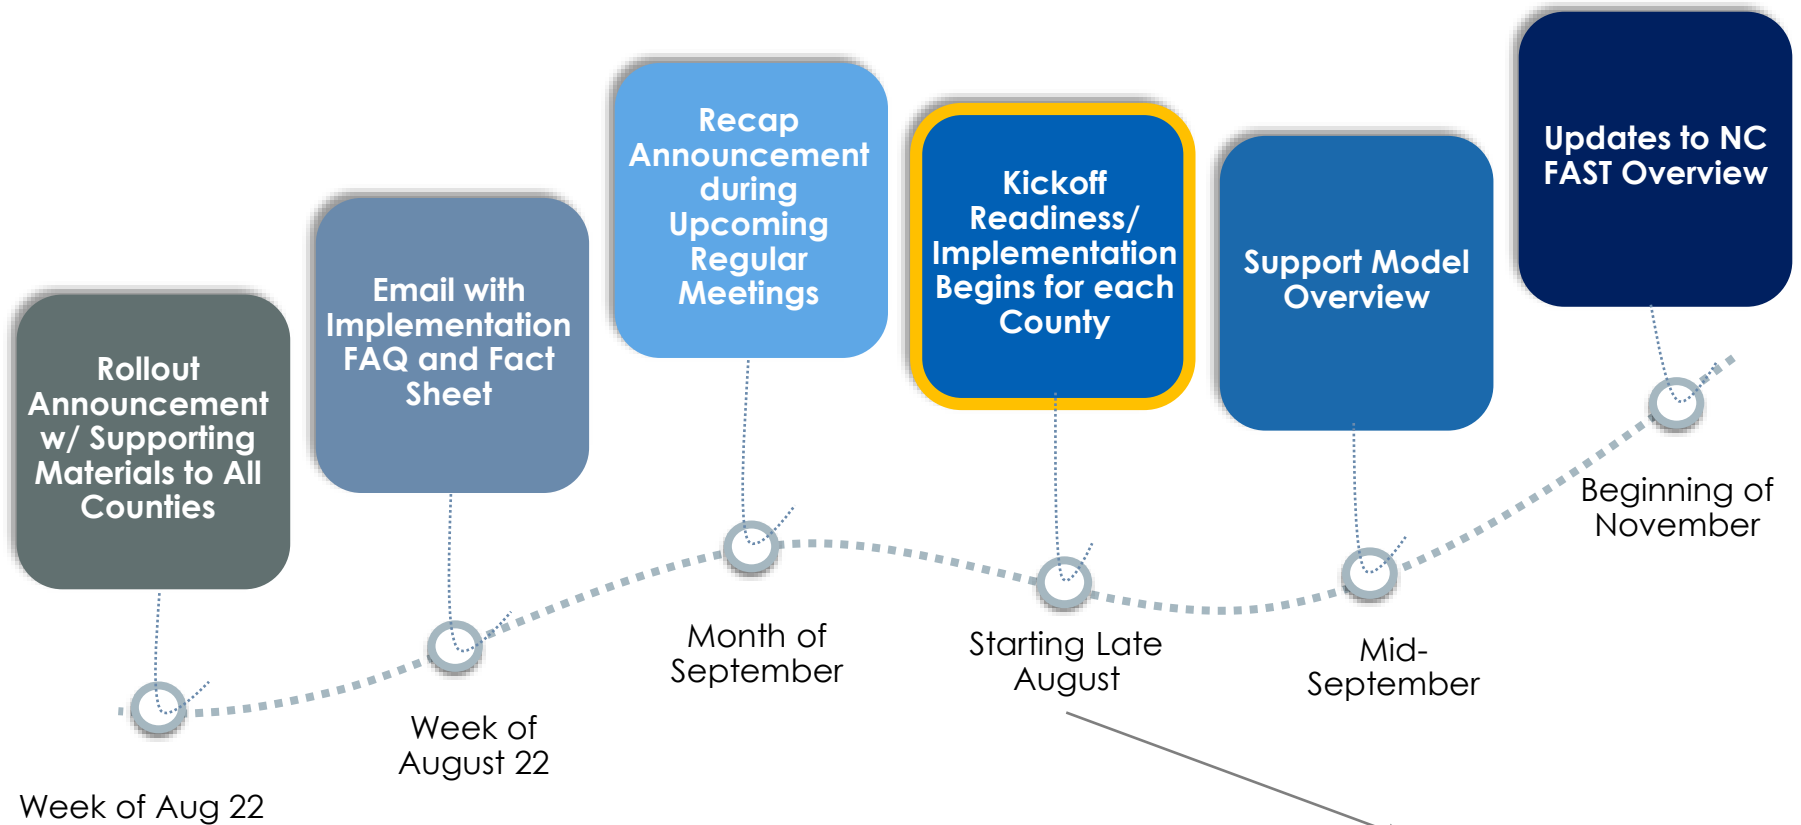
Rollout Announcement w/ Supporting Materials to All Counties

Week of Aug 22

Email with Implementation FAQ and Fact Sheet

Week of August 22

Recap Announcement during Upcoming Regular Meetings

Month of September

Kickoff Readiness/ Implementation Begins for each County

Starting Late August

Support Model Overview

Mid-September

Updates to NC FAST Overview

Beginning of November